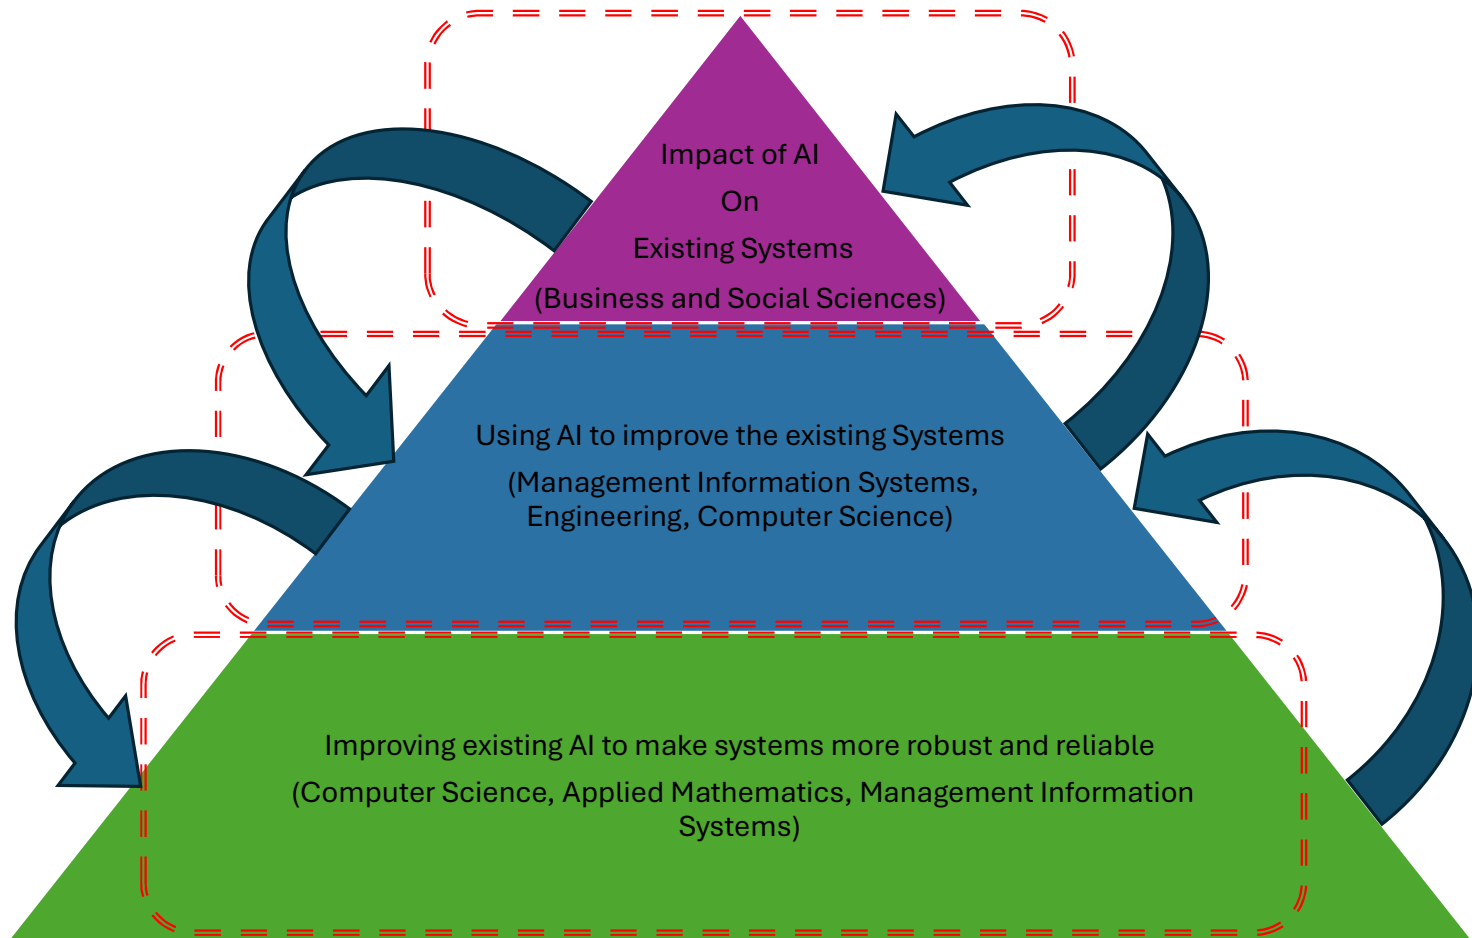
Impact of AI
On
Existing Systems
(Business and Social Sciences)

Using AI to improve the existing Systems
(Management Information Systems, Engineering, Computer Science)

Improving existing AI to make systems more robust and reliable
(Computer Science, Applied Mathematics, Management Information Systems)